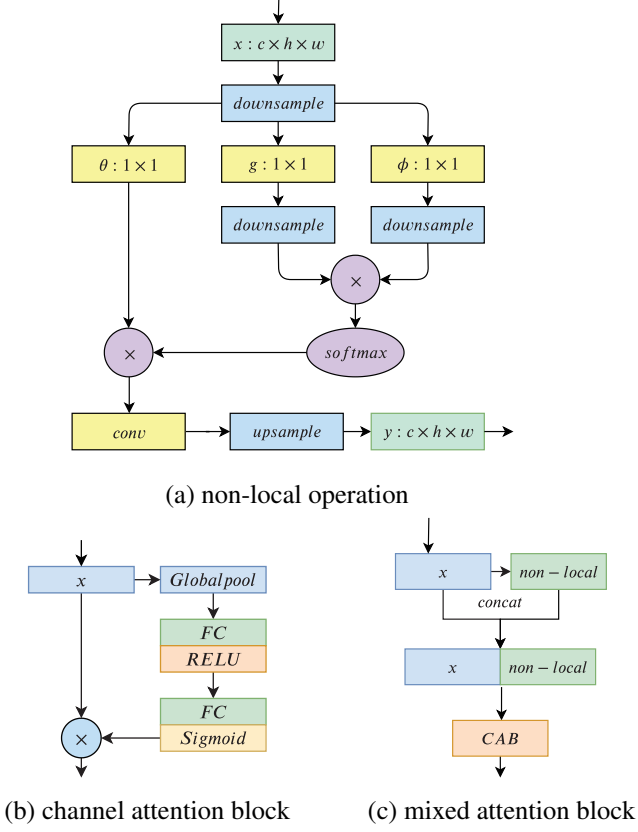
$x : c \times h \times w$

$downsample$

$\theta : 1 \times 1$

$g : 1 \times 1$

$\phi : 1 \times 1$

$downsample$

$downsample$

$\times$

$\times$

$softmax$

$conv$

$upsample$

$y : c \times h \times w$

(a) non-local operation

$x$

$Globalpool$

$FC$

$RELU$

$FC$

$Sigmoid$

$\times$

(b) channel attention block

$x$

$non-local$

concat

$x$

$non-local$

$CAB$

(c) mixed attention block